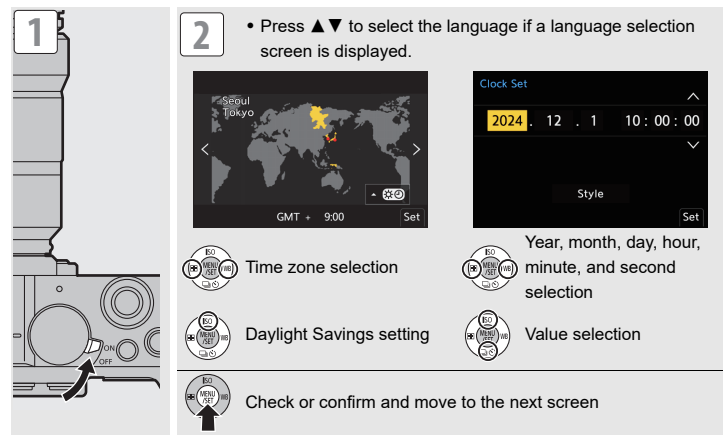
1

ON
OFF

2

• Press ▲▼ to select the language if a language selection screen is displayed.

Seoul
Tokyo

GMT + 9:00
Set

Clock Set
2024 . 12 . 1 10 : 00 : 00
Style
Set

ISO
MENU/SET
WB

Time zone selection

Year, month, day, hour, minute, and second selection

Daylight Savings setting

Value selection

Check or confirm and move to the next screen